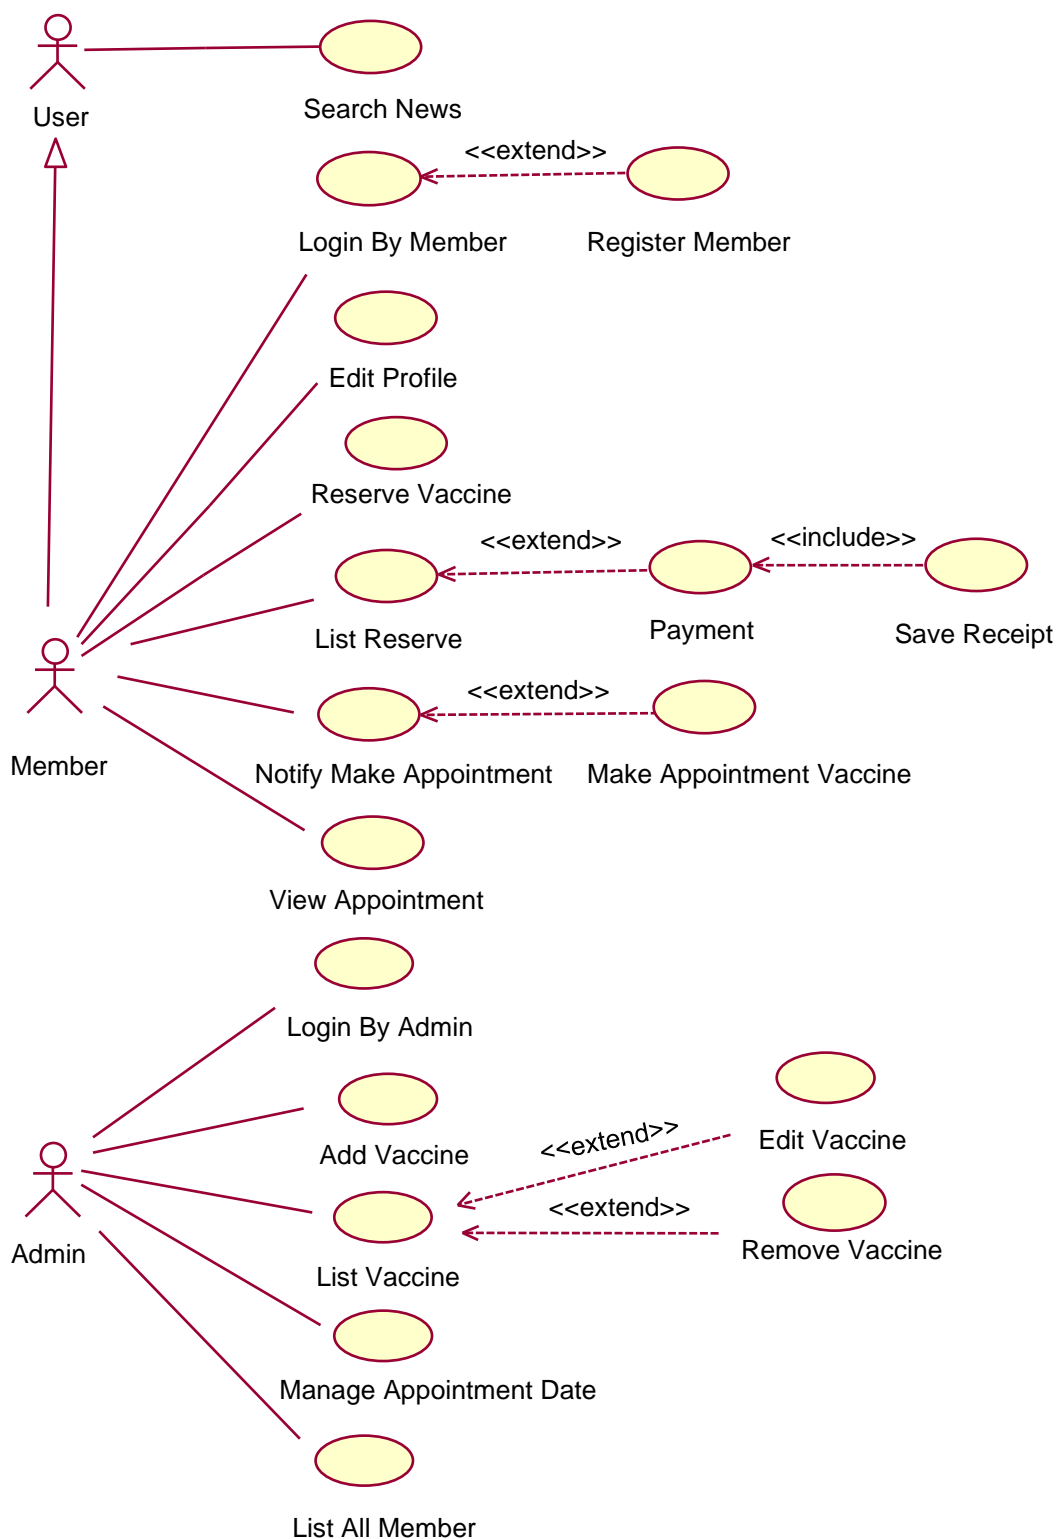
User

Search News

<<extend>>

Login By Member

Register Member

Edit Profile

Reserve Vaccine

<<extend>>

<<include>>

List Reserve

Payment

Save Receipt

<<extend>>

Member

Notify Make Appointment

Make Appointment Vaccine

View Appointment

Login By Admin

Add Vaccine

<<extend>>

Edit Vaccine

Admin

<<extend>>

List Vaccine

Remove Vaccine

Manage Appointment Date

List All Member